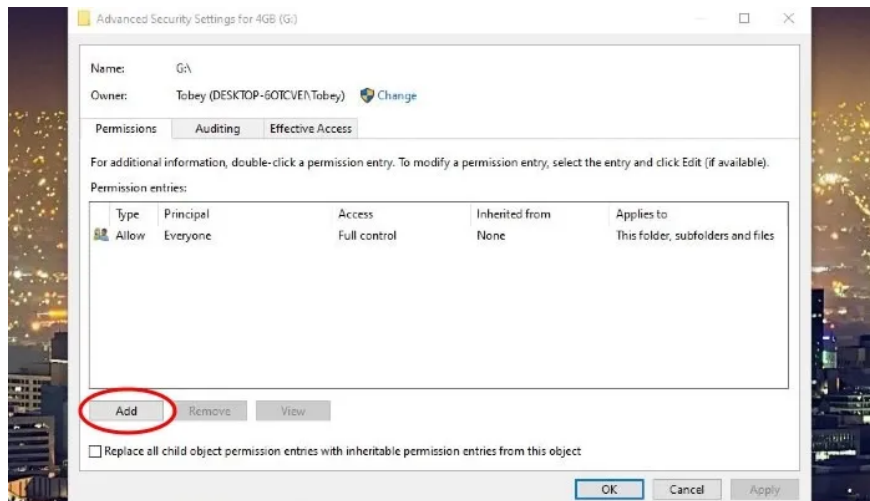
Advanced Security Settings for 4GB (G:)

Name: G:\

Owner: Tobey (DESKTOP-6OTCVEI\Tobey) Change

Permissions | Auditing | Effective Access

For additional information, double-click a permission entry. To modify a permission entry, select the entry and click Edit (if available).

Permission entries:

| Type | Principal | Access | Inherited from | Applies to |
|---|---|---|---|---|
| Allow | Everyone | Full control | None | This folder, subfolders and files |

Add Remove View

Replace all child object permission entries with inheritable permission entries from this object

OK Cancel Apply